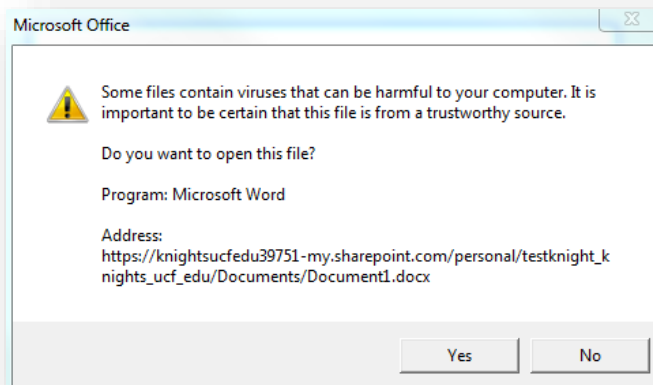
Microsoft Office

Some files contain viruses that can be harmful to your computer. It is important to be certain that this file is from a trustworthy source.

Do you want to open this file?

Program: Microsoft Word

Address:
https://knightsucfedu39751-my.sharepoint.com/personal/testknight_knights_ucf_edu/Documents/Document1.docx

Yes
No